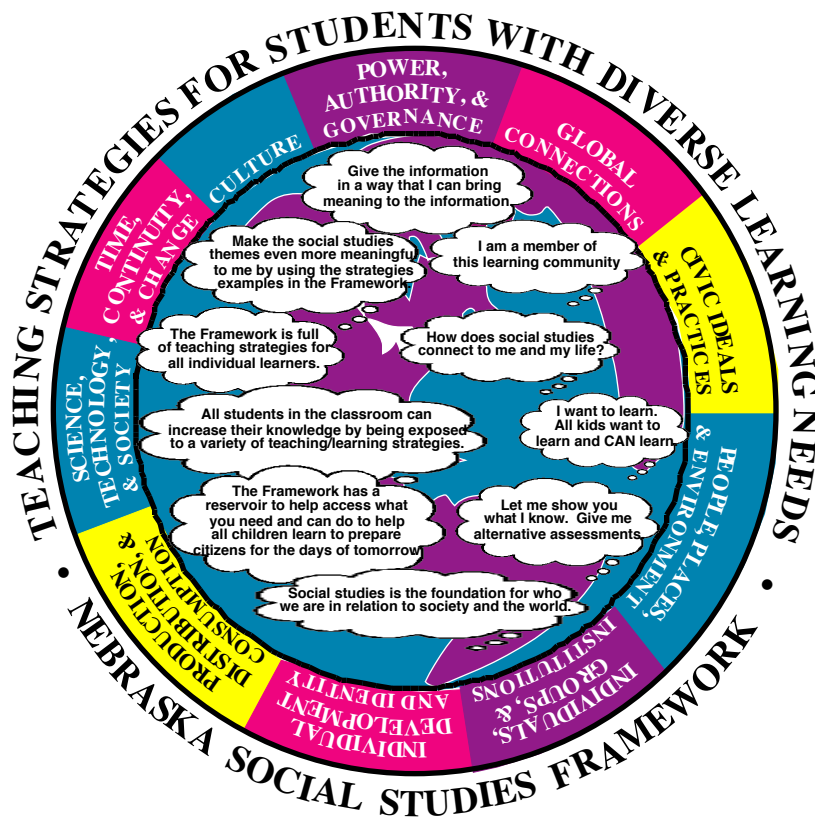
TEACHING STRATEGIES FOR STUDENTS WITH DIVERSE LEARNING NEEDS

POWER, AUTHORITY, & GOVERNANCE

GLOBAL CONNECTIONS

CIVIC IDEALS & PRACTICES

PEOPLE, PLACES, & ENVIRONMENT

INDIVIDUALS, GROUPS, & INSTITUTIONS

INDIVIDUAL DEVELOPMENT AND IDENTITY

PRODUCTION, DISTRIBUTION, & CONSUMPTION

SCIENCE, TECHNOLOGY, & SOCIETY

TIME, CONTINUITY, & CHANGE

CULTURE

Give the information in a way that I can bring meaning to the information.

Make the social studies themes even more meaningful to me by using the strategies examples in the Framework

I am a member of this learning community

The Framework is full of teaching strategies for all individual learners.

How does social studies connect to me and my life?

All students in the classroom can increase their knowledge by being exposed to a variety of teaching/learning strategies.

I want to learn. All kids want to learn and CAN learn

The Framework has a reservoir to help access what you need and can do to help all children learn to prepare citizens for the days of tomorrow

Let me show you what I know. Give me alternative assessments

Social studies is the foundation for who we are in relation to society and the world.

NEBRASKA SOCIAL STUDIES FRAMEWORK